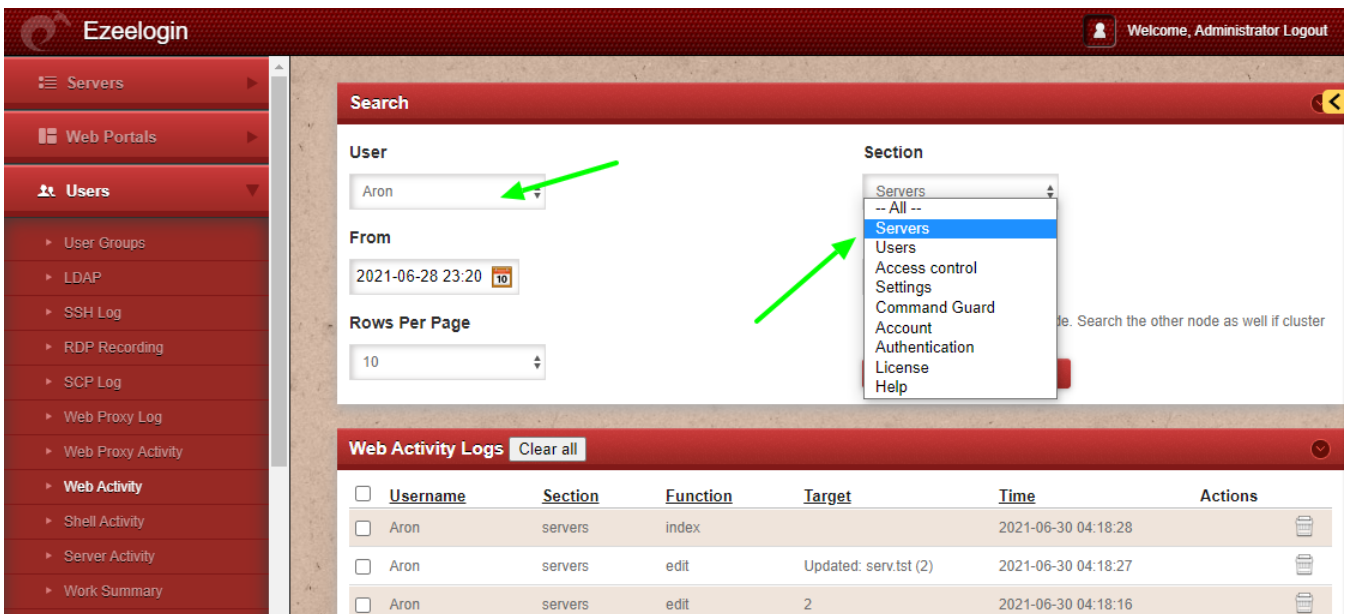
Ezeelogin

Welcome, Administrator Logout

Servers

Web Portals

Users

User Groups

LDAP

SSH Log

RDP Recording

SCP Log

Web Proxy Log

Web Proxy Activity

Web Activity

Shell Activity

Server Activity

Work Summary

Search

User

Aron

From

2021-06-28 23:20

Rows Per Page

10

Section

Servers

-- All --
Servers
Users
Access control
Settings
Command Guard
Account
Authentication
License
Help

de. Search the other node as well if cluster

Web Activity Logs Clear all

| Username | Section | Function | Target | Time | Actions |
|---|---|---|---|---|---|
| Aron | servers | index | | 2021-06-30 04:18:28 | |
| Aron | servers | edit | Updated: serv.tst (2) | 2021-06-30 04:18:27 | |
| Aron | servers | edit | 2 | 2021-06-30 04:18:16 | |